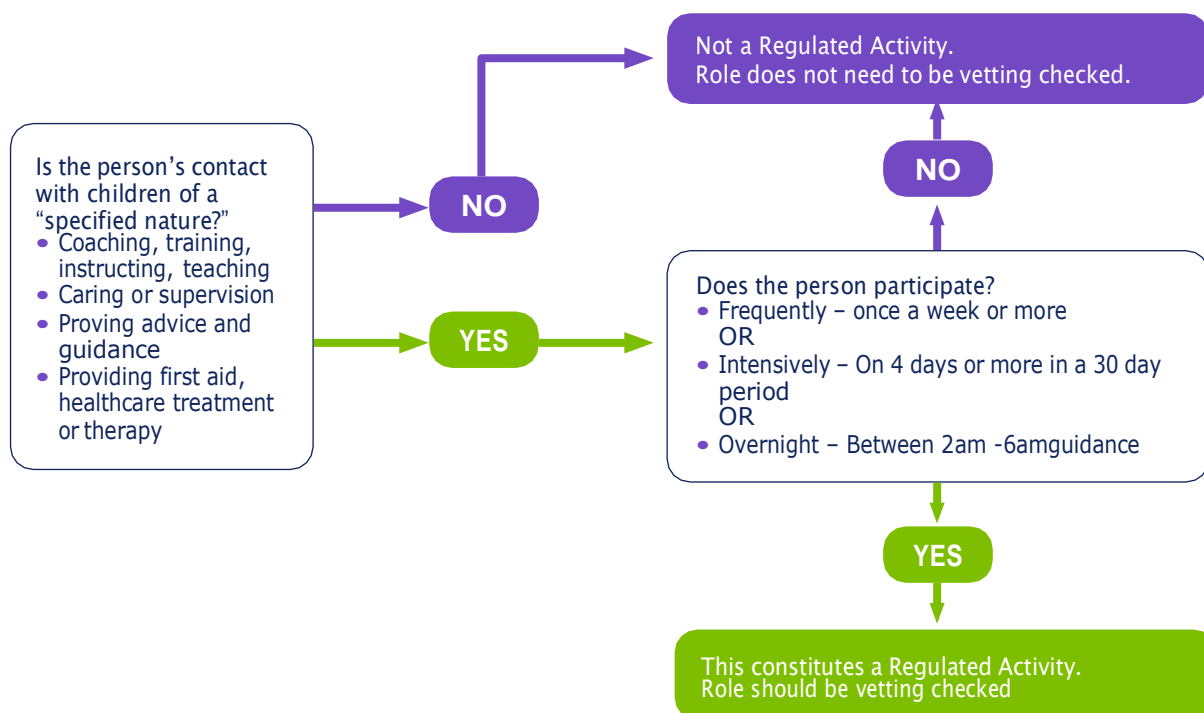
Is the person's contact with children of a "specified nature?"
• Coaching, training, instructing, teaching
• Caring or supervision
• Proving advice and guidance
• Providing first aid, healthcare treatment or therapy

NO

Not a Regulated Activity.
Role does not need to be vetting checked.

NO

YES

Does the person participate?
• Frequently – once a week or more
OR
• Intensively – On 4 days or more in a 30 day period
OR
• Overnight – Between 2am -6amguidance

YES

This constitutes a Regulated Activity.
Role should be vetting checked